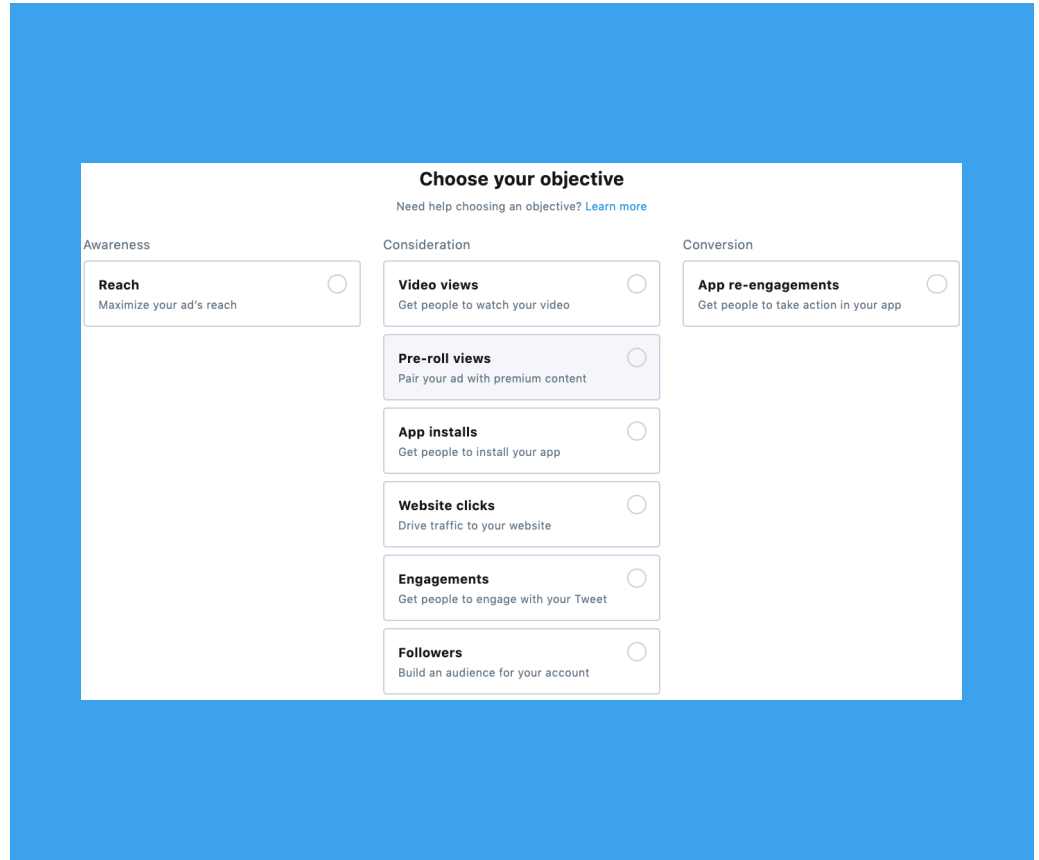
Choose your objective

Need help choosing an objective? Learn more

Awareness

Reach
Maximize your ad's reach

Consideration

Video views
Get people to watch your video

Pre-roll views
Pair your ad with premium content

App installs
Get people to install your app

Website clicks
Drive traffic to your website

Engagements
Get people to engage with your Tweet

Followers
Build an audience for your account

Conversion

App re-engagements
Get people to take action in your app